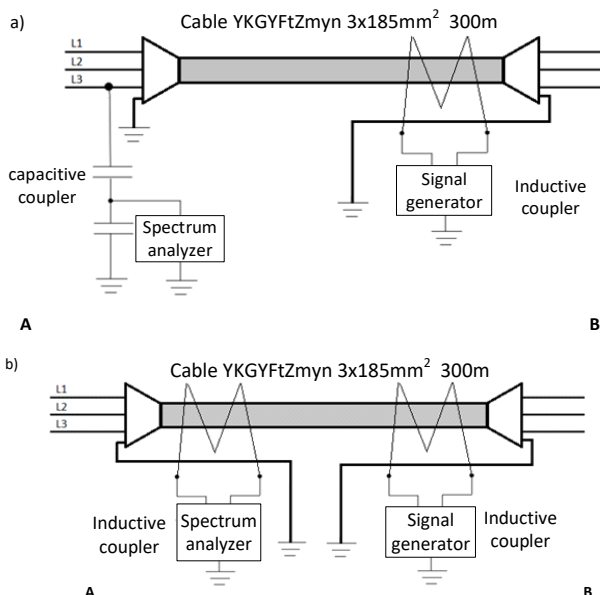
a)

Cable YKGYFtZmyn 3x185mm$^2$ 300m

L1
L2
L3

capacitive coupler

Spectrum analyzer

Signal generator

Inductive coupler

A

B

b)

Cable YKGYFtZmyn 3x185mm$^2$ 300m

L1
L2
L3

Inductive coupler

Spectrum analyzer

Signal generator

Inductive coupler

A

B